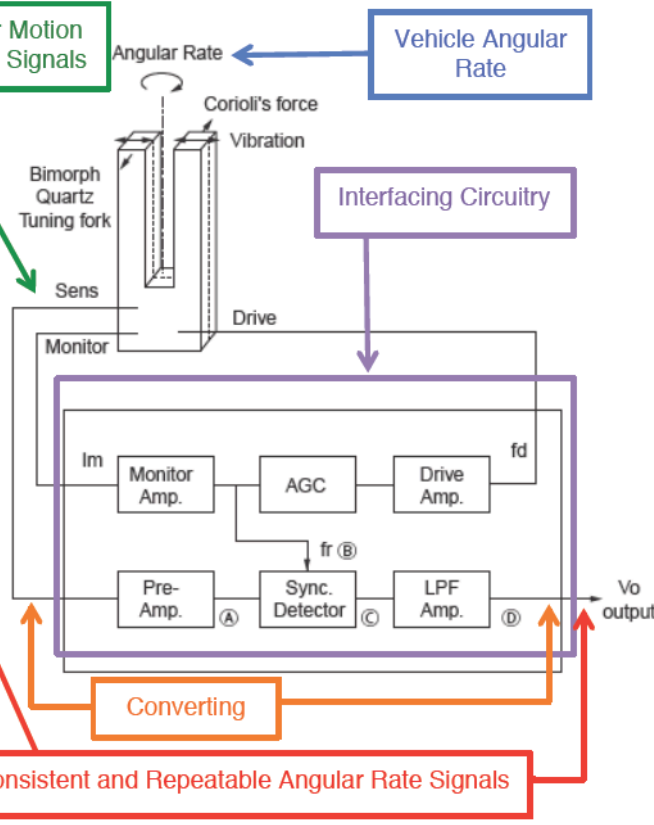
Motion Signals

Angular Rate

Vehicle Angular Rate

Corioli's force

Vibration

Bimorph Quartz Tuning fork

Interfacing Circuitry

Sens

Drive

Monitor

Im

Monitor Amp.

AGC

Drive Amp.

fd

fr Ⓑ

Pre-Amp.

Ⓐ

Sync. Detector

Ⓒ

LPF Amp.

Ⓓ

Vo output

Converting

onsistent and Repeatable Angular Rate Signals